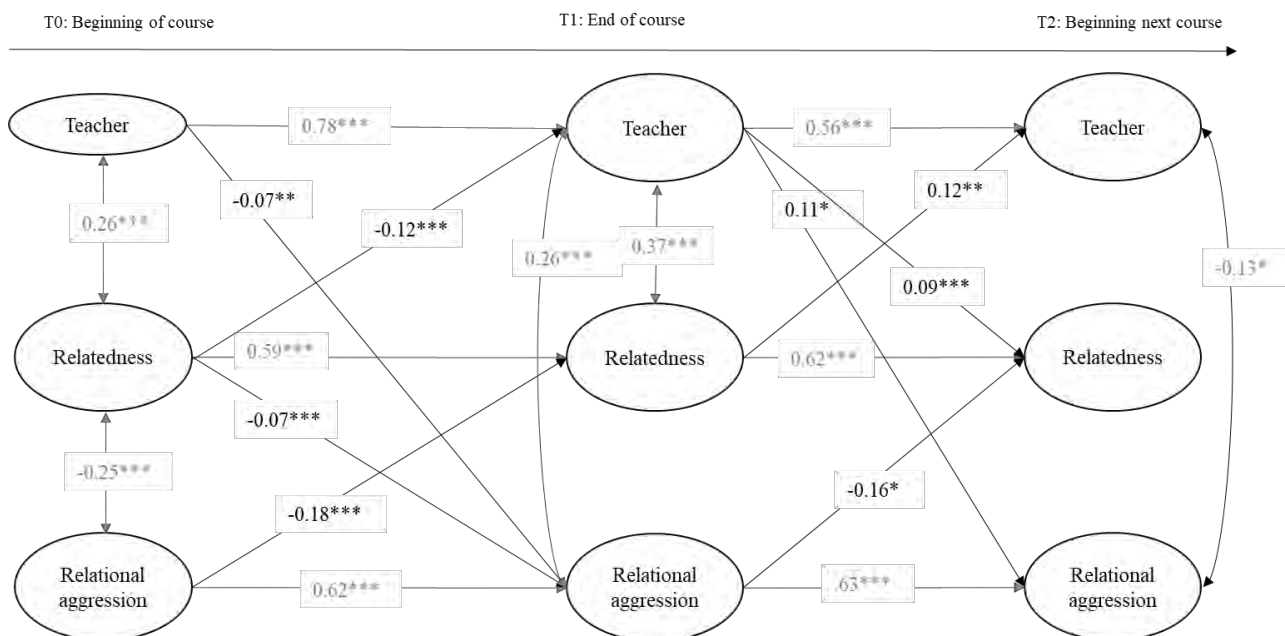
T0: Beginning of course

T1: End of course

T2: Beginning next course

Teacher

0.78***

Teacher

0.56***

Teacher

-0.07**

0.12**

0.26***

-0.12***

0.11*

0.26***

0.37***

-0.13*

0.09***

Relatedness

0.59***

Relatedness

0.62***

Relatedness

-0.07***

-0.25***

-0.16*

-0.18***

Relational aggression

0.62***

Relational aggression

.63***

Relational aggression